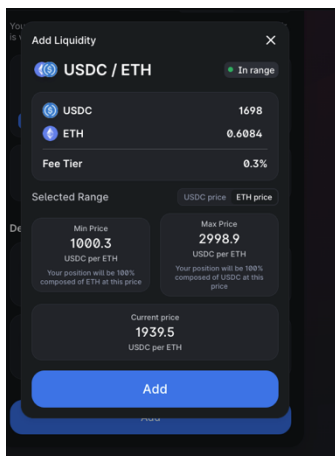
You
is v

De

Add Liquidity
×
USDC / ETH
In range
USDC
1698
ETH
0.6084
Fee Tier
0.3%
Selected Range
USDC price
ETH price
Min Price
1000.3
USDC per ETH
Your position will be 100% composed of ETH at this price
Max Price
2998.9
USDC per ETH
Your position will be 100% composed of USDC at this price
Current price
1939.5
USDC per ETH
Add
Add